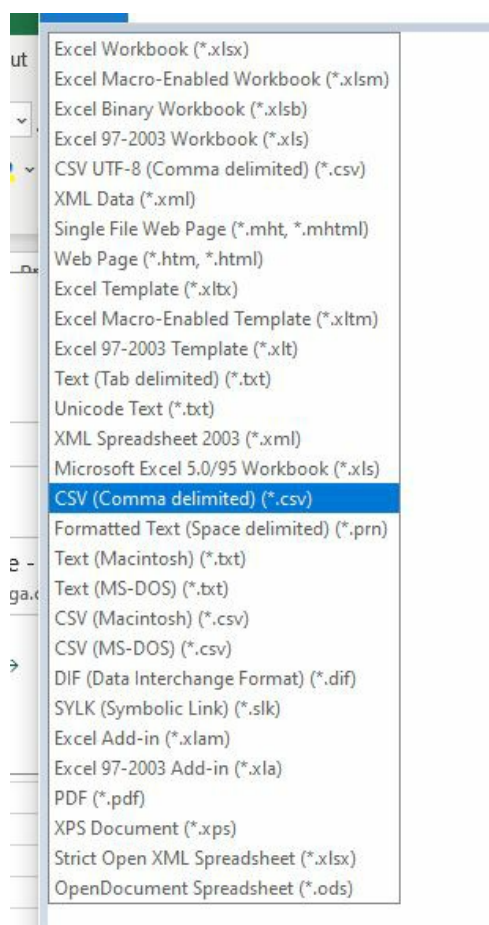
ut

e -
ga.c

Excel Workbook (*.xlsx)
Excel Macro-Enabled Workbook (*.xlsm)
Excel Binary Workbook (*.xlsb)
Excel 97-2003 Workbook (*.xls)
CSV UTF-8 (Comma delimited) (*.csv)
XML Data (*.xml)
Single File Web Page (*.mht, *.mhtml)
Web Page (*.htm, *.html)
Excel Template (*.xltx)
Excel Macro-Enabled Template (*.xltm)
Excel 97-2003 Template (*.xlt)
Text (Tab delimited) (*.txt)
Unicode Text (*.txt)
XML Spreadsheet 2003 (*.xml)
Microsoft Excel 5.0/95 Workbook (*.xls)
CSV (Comma delimited) (*.csv)
Formatted Text (Space delimited) (*.prn)
Text (Macintosh) (*.txt)
Text (MS-DOS) (*.txt)
CSV (Macintosh) (*.csv)
CSV (MS-DOS) (*.csv)
DIF (Data Interchange Format) (*.dif)
SYLK (Symbolic Link) (*.slk)
Excel Add-in (*.xlam)
Excel 97-2003 Add-in (*.xla)
PDF (*.pdf)
XPS Document (*.xps)
Strict Open XML Spreadsheet (*.xlsx)
OpenDocument Spreadsheet (*.ods)